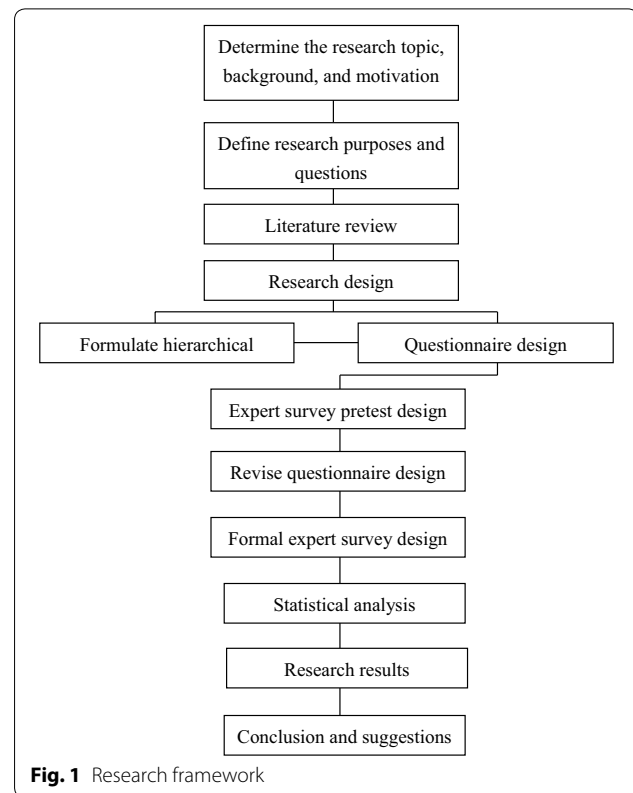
Determine the research topic, background, and motivation

Define research purposes and questions

Literature review

Research design

Formulate hierarchical

Questionnaire design

Expert survey pretest design

Revise questionnaire design

Formal expert survey design

Statistical analysis

Research results

Conclusion and suggestions

**Fig. 1** Research framework